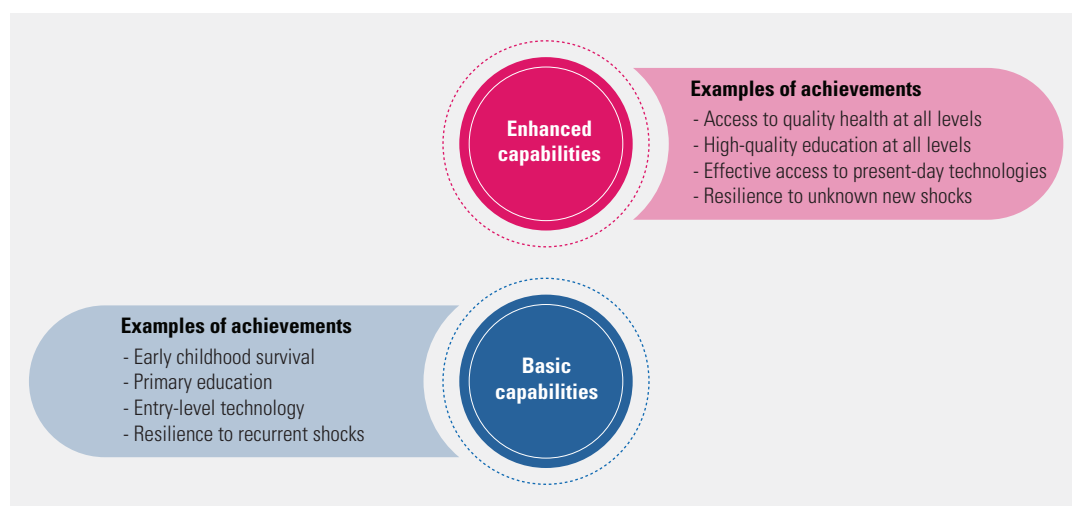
Enhanced capabilities

Examples of achievements
- Access to quality health at all levels
- High-quality education at all levels
- Effective access to present-day technologies
- Resilience to unknown new shocks

Examples of achievements
- Early childhood survival
- Primary education
- Entry-level technology
- Resilience to recurrent shocks

Basic capabilities